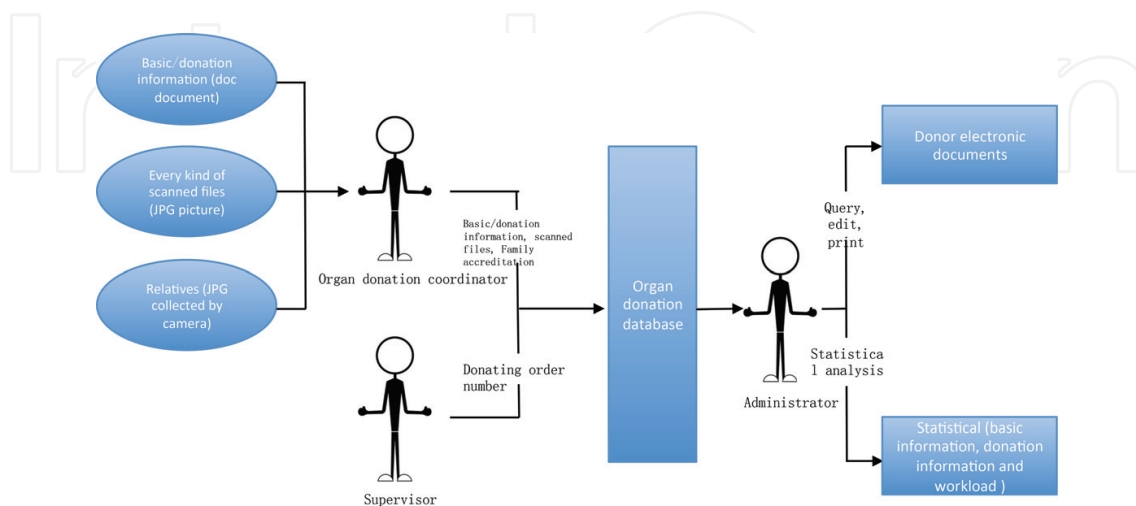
Basic/donation information (doc document)

Every kind of scanned files (JPG picture)

Relatives (JPG collected by camera)

Organ donation coordinator

Basic/donation information, scanned files, Family accreditation

Supervisor

Donating order number

Organ donation database

Administrator

Query, edit, print

Statistica l analysis

Donor electronic documents

Statistical (basic information, donation information and workload )